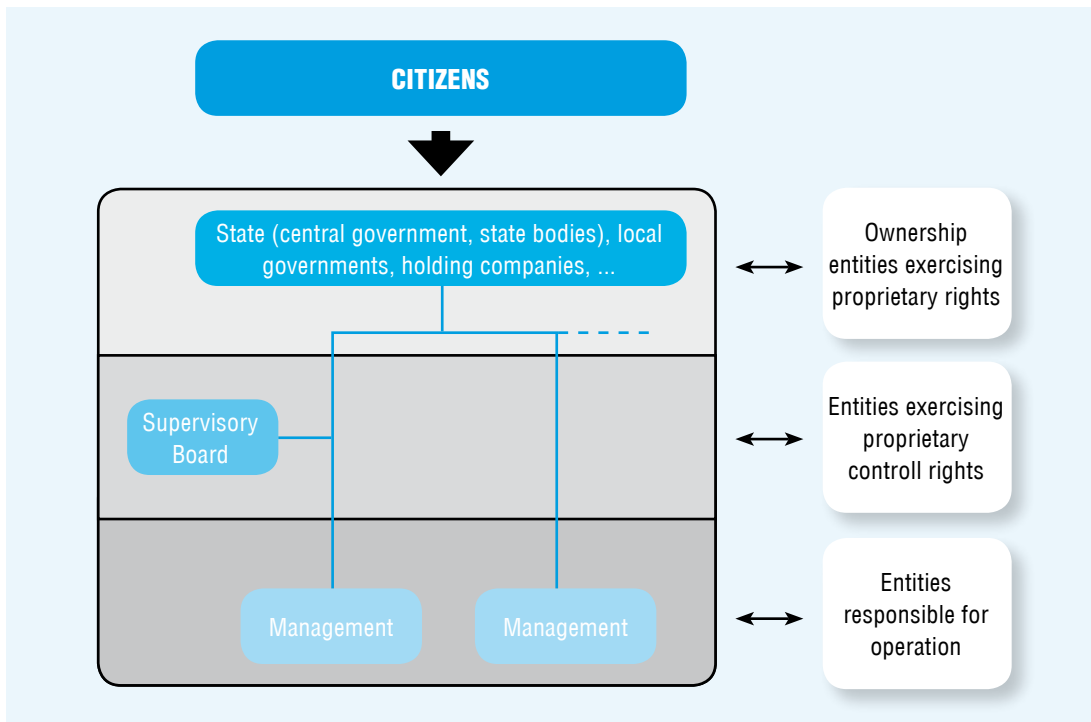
CITIZENS

State (central government, state bodies), local governments, holding companies, ...

Ownership entities exercising proprietary rights

Supervisory Board

Entities exercising proprietary controll rights

Management

Management

Entities responsible for operation